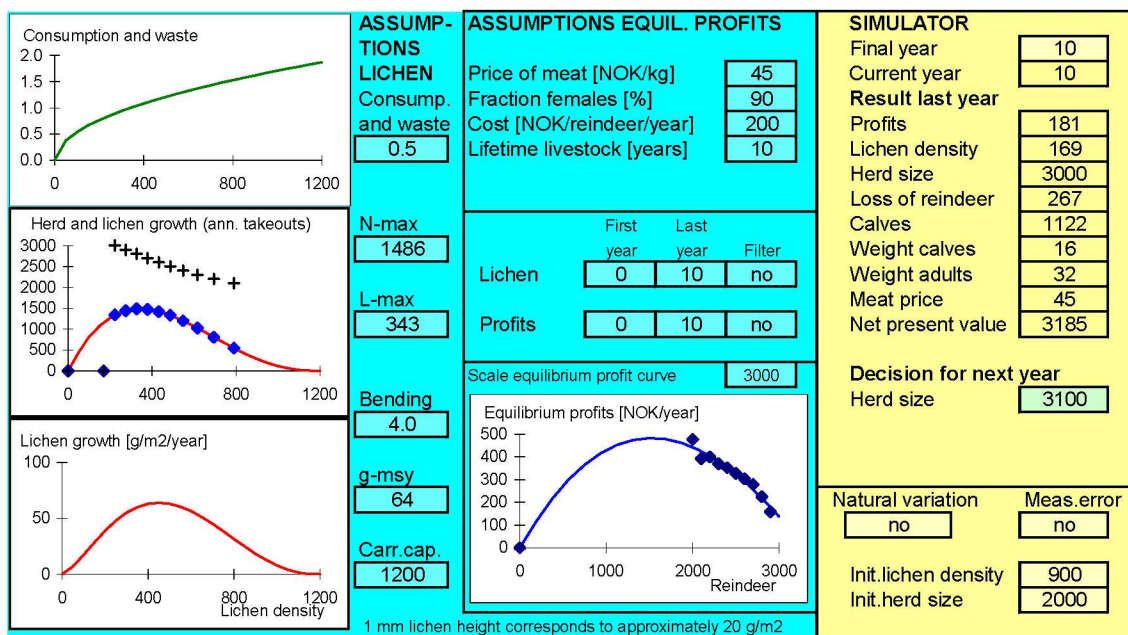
Consumption and waste
2.0
1.5
1.0
0.5
0.0
0
400
800
1200

Herd and lichen growth (ann. takeouts)
3000
2500
2000
1500
1000
500
0
0
400
800
1200

Lichen growth [g/m2/year]
100
50
0
0
400
800
1200
Lichen density

ASSUMPTIONS LICHEN
Consump. and waste
0.5

N-max
1486

L-max
343

Bending
4.0

g-msy
64

Carr.cap.
1200

ASSUMPTIONS EQUIL. PROFITS
Price of meat [NOK/kg] 45
Fraction females [%] 90
Cost [NOK/reindeer/year] 200
Lifetime livestock [years] 10

| | First year | Last year | Filter |
|---|---|---|---|
| Lichen | 0 | 10 | no |
| Profits | 0 | 10 | no |

Scale equilibrium profit curve 3000

Equilibrium profits [NOK/year]
500
400
300
200
100
0
0
1000
2000
3000
Reindeer

1 mm lichen height corresponds to approximately 20 g/m2

SIMULATOR
Final year 10
Current year 10
Result last year
Profits 181
Lichen density 169
Herd size 3000
Loss of reindeer 267
Calves 1122
Weight calves 16
Weight adults 32
Meat price 45
Net present value 3185

Decision for next year
Herd size 3100

Natural variation
no
Meas.error
no

Init.lichen density 900
Init.herd size 2000